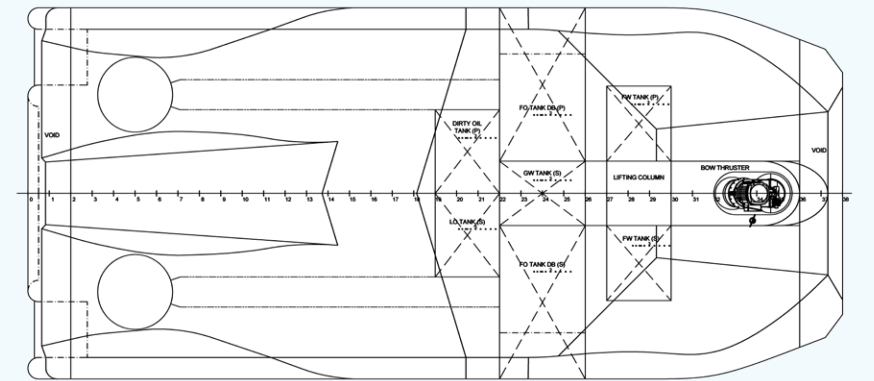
VOID

DIRTY OIL TANK (P)

FO TANK DB (P)

FW TANK (P)

GW TANK (S)

LIFTING COLUMN

BOW THRUSTER

VOID

LO TANK (S)

FO TANK DB (S)

FW TANK (S)

0 1 2 3 4 5 6 7 8 9 10 11 12 13 14 15 16 17 18 19 20 21 22 23 24 25 26 27 28 29 30 31 32 33 34 35 36